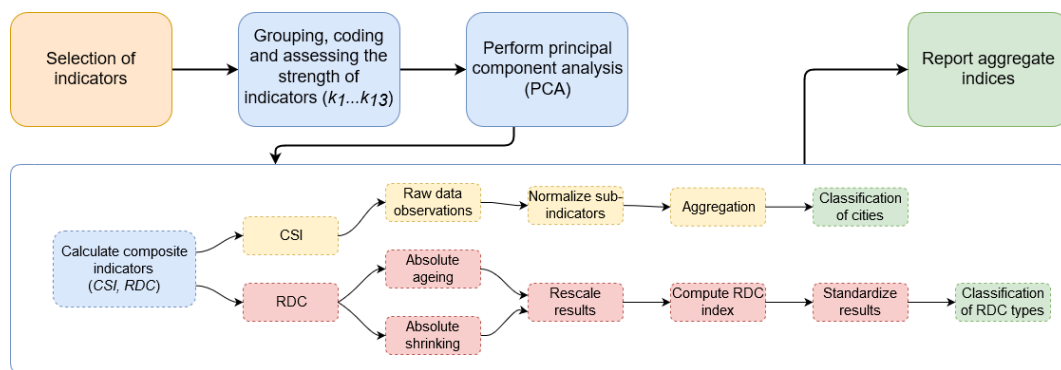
Selection of indicators

Grouping, coding and assessing the strength of indicators ($k_1 ... k_{13}$)

Perform principal component analysis (PCA)

Report aggregate indices

Calculate composite indicators (*CSI, RDC*)

CSI

Raw data observations

Normalize sub-indicators

Aggregation

Classification of cities

RDC

Absolute ageing

Absolute shrinking

Rescale results

Compute RDC index

Standardize results

Classification of RDC types